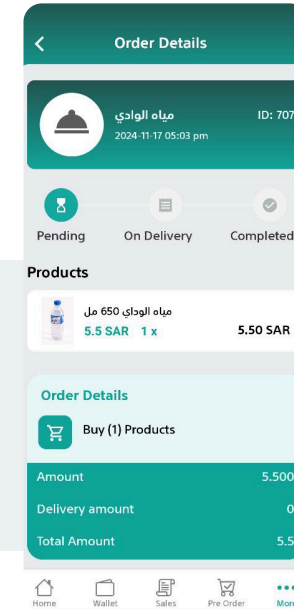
Order Details

مياه الوادي
ID: 707
2024-11-17 05:03 pm

Pending
On Delivery
Completed

Products

مياه الوداي 650 مل
5.5 SAR 1 x
5.50 SAR

Order Details

Buy (1) Products

Amount
5.500

Delivery amount
0

Total Amount
5.5

Home
Wallet
Sales
Pre Order
More